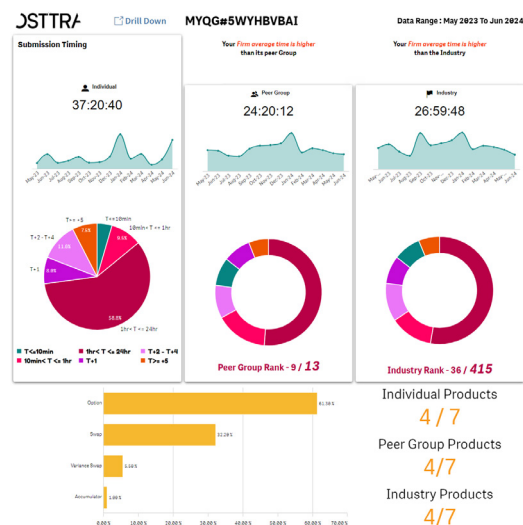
OSTTRA

Drill Down

MYQG#5WYHBVBAI

Data Range : May 2023 To Jun 2024

Submission Timing

Your Firm average time is higher than its peer Group

Your Firm average time is higher than the Industry

Individual

37:20:40

Peer Group

24:20:12

Industry

26:59:48

May-23 Jun-23 Jul-23 Aug-23 Sep-23 Oct-23 Nov-23 Dec-23 Jan-24 Feb-24 Mar-24 Apr-24 May-24 Jun-24

T>= +5

T+2 - T+4

T+1

T<=10min

10min< T <= 1hr

1hr< T <= 24hr

7.6%

11.8%

8.9%

9.1%

58.8%

■ T<=10min ■ 1hr< T <= 24hr ■ T+2 - T+4
■ 10min< T <= 1hr ■ T+1 ■ T>= +5

Peer Group Rank - 9 / 13

Industry Rank - 36 / 415

Option 61.58%

Swap 32.28%

Variance Swap 5.58%

Accumulator 1.08%

0.00% 10.00% 20.00% 30.00% 40.00% 50.00% 60.00% 70.00%

Individual Products

4 / 7

Peer Group Products

4/7

Industry Products

4/7